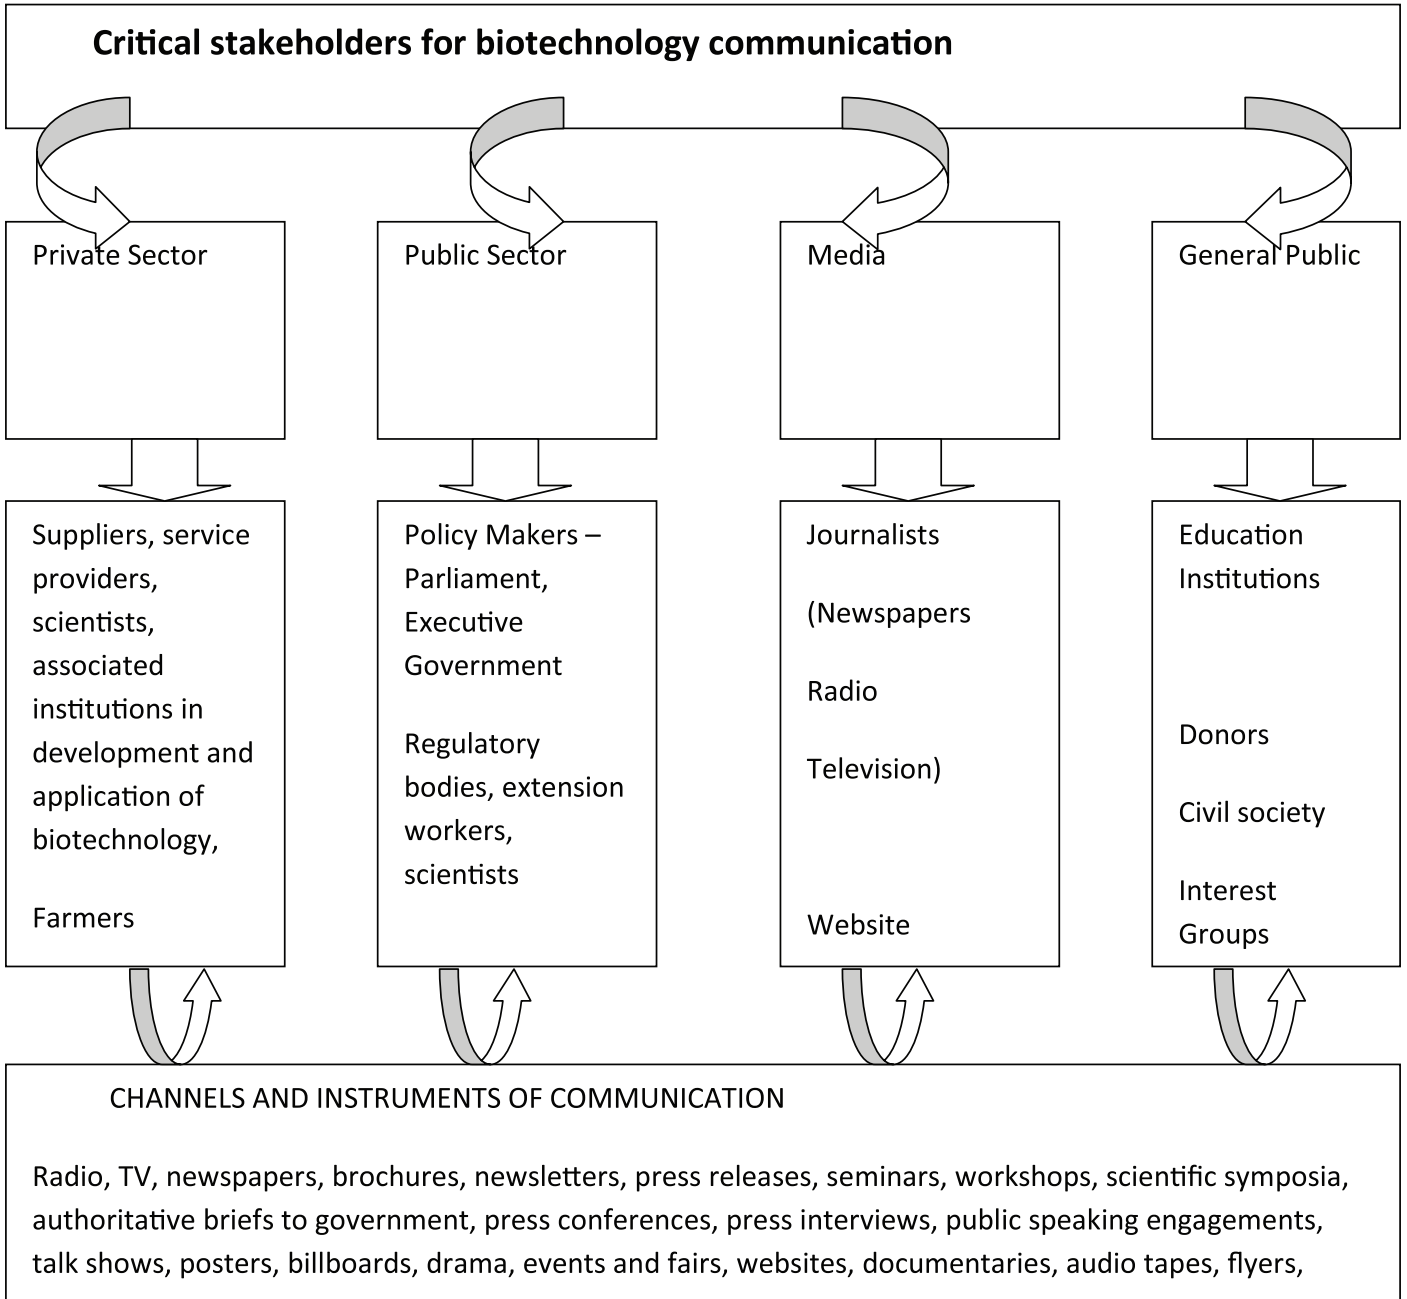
Critical stakeholders for biotechnology communication

Private Sector

Public Sector

Media

General Public

Suppliers, service providers, scientists, associated institutions in development and application of biotechnology,

Farmers

Policy Makers – Parliament, Executive Government

Regulatory bodies, extension workers, scientists

Journalists

(Newspapers

Radio

Television)

Website

Education Institutions

Donors

Civil society

Interest Groups

CHANNELS AND INSTRUMENTS OF COMMUNICATION

Radio, TV, newspapers, brochures, newsletters, press releases, seminars, workshops, scientific symposia, authoritative briefs to government, press conferences, press interviews, public speaking engagements, talk shows, posters, billboards, drama, events and fairs, websites, documentaries, audio tapes, flyers,